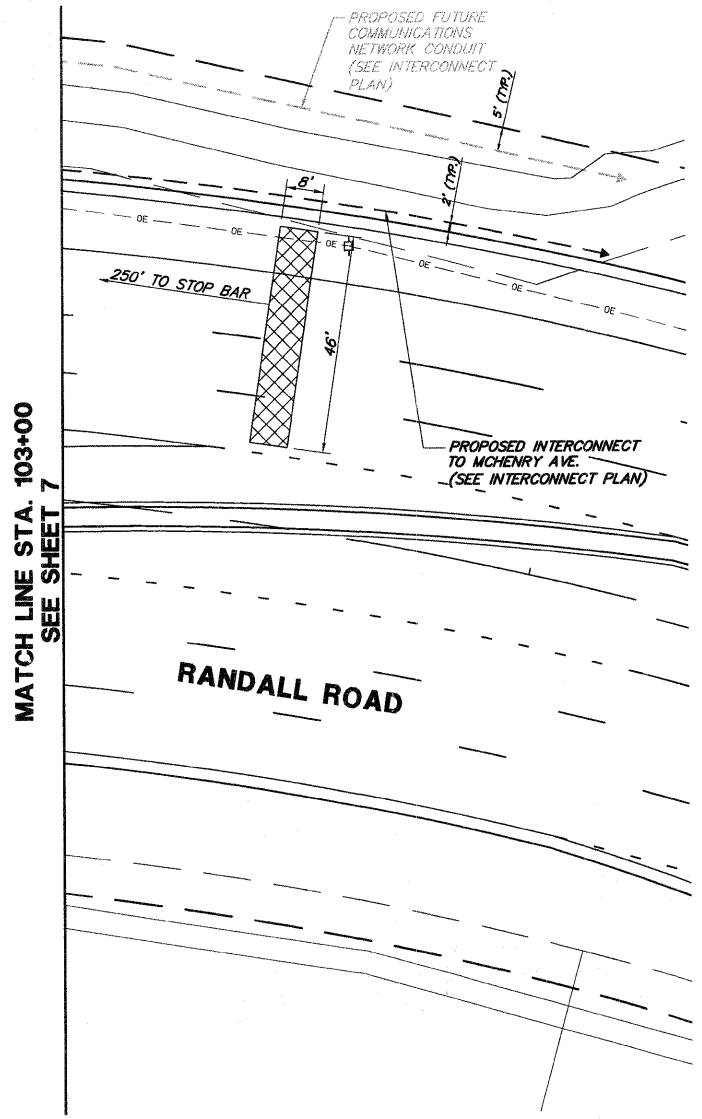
PROPOSED FUTURE COMMUNICATIONS NETWORK CONDUIT (SEE INTERCONNECT PLAN)

5' (TYP.)

2' (TYP.)

8'

OE

OE

OE

OE

OE

OE

250' TO STOP BAR

46'

PROPOSED INTERCONNECT TO MCHENRY AVE. (SEE INTERCONNECT PLAN)

MATCH LINE STA. 103+00
SEE SHEET 7

RANDALL ROAD